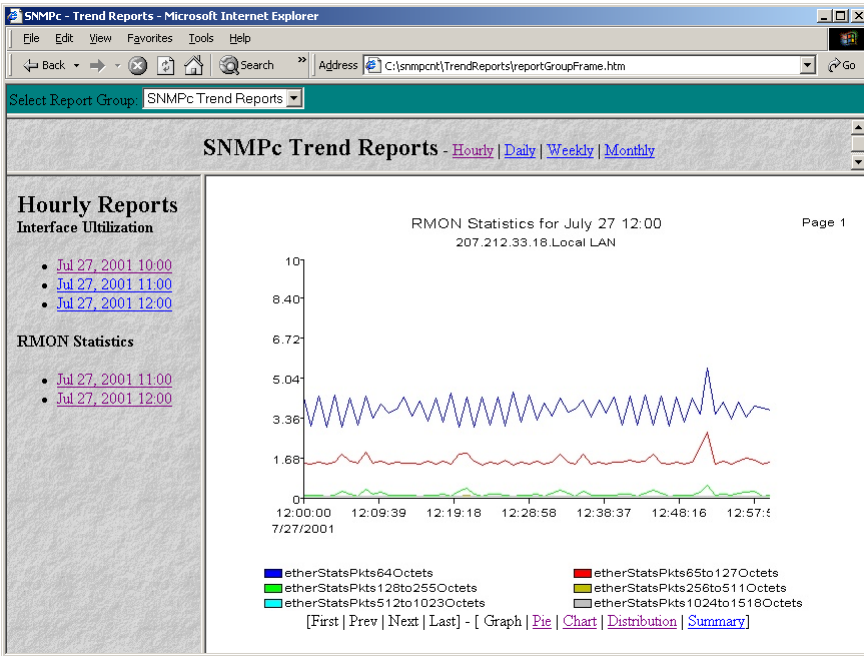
SNMPc - Trend Reports - Microsoft Internet Explorer

File Edit View Favorites Tools Help

Back Search Address C:\snmpcnt\TrendReports\reportGroupFrame.htm Go

Select Report Group: SNMPc Trend Reports

SNMPc Trend Reports - Hourly | Daily | Weekly | Monthly

Hourly Reports
Interface Ultilization

- Jul 27, 2001 10:00
- Jul 27, 2001 11:00
- Jul 27, 2001 12:00

RMON Statistics

- Jul 27, 2001 11:00
- Jul 27, 2001 12:00

RMON Statistics for July 27 12:00
207.212.33.18.Local LAN

Page 1

10
8.40
6.72
5.04
3.36
1.68
0

12:00:00
7/27/2001
12:09:39
12:19:18
12:28:58
12:38:37
12:48:16
12:57:5

etherStatsPkts64Octets
etherStatsPkts65to127Octets
etherStatsPkts128to255Octets
etherStatsPkts256to511Octets
etherStatsPkts512to1023Octets
etherStatsPkts1024to1518Octets

[First | Prev | Next | Last] - [ Graph | Pie | Chart | Distribution | Summary]